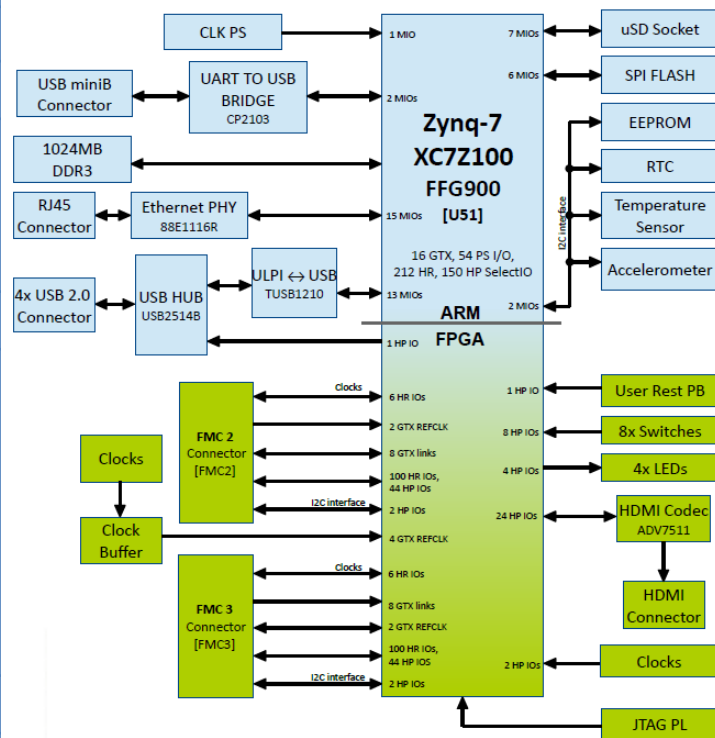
CLK PS

1 MIO

7 MIOs

uSD Socket

USB miniB Connector

UART TO USB BRIDGE CP2103

2 MIOs

6 MIOs

SPI FLASH

Zynq-7 XC7Z100 FFG900 [U51]

EEPROM

1024MB DDR3

RTC

I2C interface

RJ45 Connector

Ethernet PHY 88E1116R

15 MIOs

Temperature Sensor

16 GTX, 54 PS I/O, 212 HR, 150 HP SelectIO

Accelerometer

4x USB 2.0 Connector

USB HUB USB2514B

ULPI $\leftrightarrow$ USB TUSB1210

13 MIOs

2 MIOs

ARM

FPGA

1 HP IO

Clocks

6 HR IOs

1 HP IO

User Rest PB

2 GTX REFCLK

FMC 2 Connector [FMC2]

8 GTX links

8 HP IOs

8x Switches

Clocks

100 HR IOs, 44 HP IOs

4 HP IOs

4x LEDs

I2C interface

2 HP IOs

24 HP IOs

HDMI Codec ADV7511

Clock Buffer

4 GTX REFCLK

Clocks

6 HR IOs

HDMI Connector

FMC 3 Connector [FMC3]

8 GTX links

2 GTX REFCLK

100 HR IOs, 44 HP IOS

2 HP IOs

Clocks

I2C interface

2 HP IOs

JTAG PL